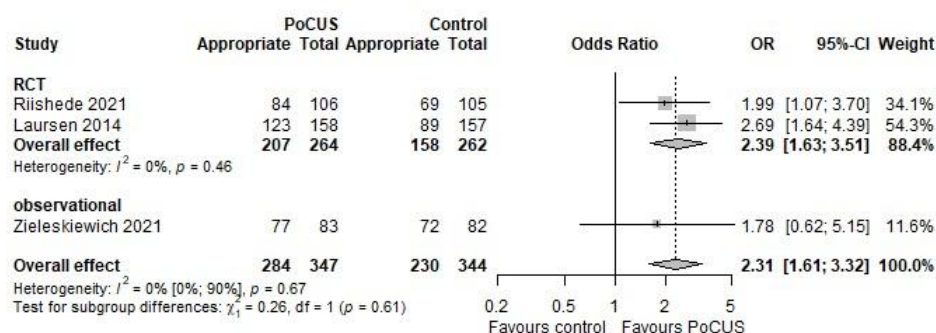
| Study | PoCUS Appropriate | PoCUS Total | Control Appropriate | Control Total | Odds Ratio | OR | 95%-CI | Weight |
|---|---|---|---|---|---|---|---|---|
| **RCT** | | | | | | | | |
| Riishede 2021 | 84 | 106 | 69 | 105 | | 1.99 | [1.07; 3.70] | 34.1% |
| Laursen 2014 | 123 | 158 | 89 | 157 | | 2.69 | [1.64; 4.39] | 54.3% |
| **Overall effect** | **207** | **264** | **158** | **262** | | **2.39** | **[1.63; 3.51]** | **88.4%** |
| Heterogeneity: $I^2$ = 0%, $p$ = 0.46 | | | | | | | | |
| **observational** | | | | | | | | |
| Zieleskiewich 2021 | 77 | 83 | 72 | 82 | | 1.78 | [0.62; 5.15] | 11.6% |
| **Overall effect** | **284** | **347** | **230** | **344** | | **2.31** | **[1.61; 3.32]** | **100.0%** |

Heterogeneity: $I^2$ = 0% [0%; 90%], $p$ = 0.67
Test for subgroup differences: $\chi_1^2$ = 0.26, df = 1 ($p$ = 0.61)

0.2 0.5 1 2 5
Favours control Favours PoCUS